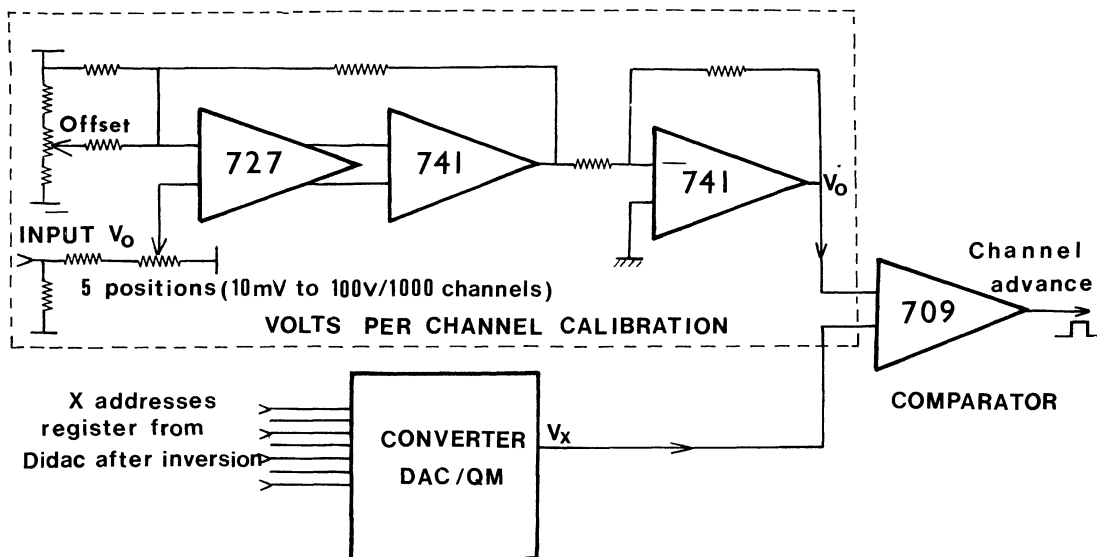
Offset

727

741

741

$V_O'$

INPUT $V_O$

5 positions (10mV to 100v/1000 channels)

VOLTS PER CHANNEL CALIBRATION

Channel advance

709

COMPARATOR

X addresses register from Didac after inversion

CONVERTER DAC/QM

$V_X$